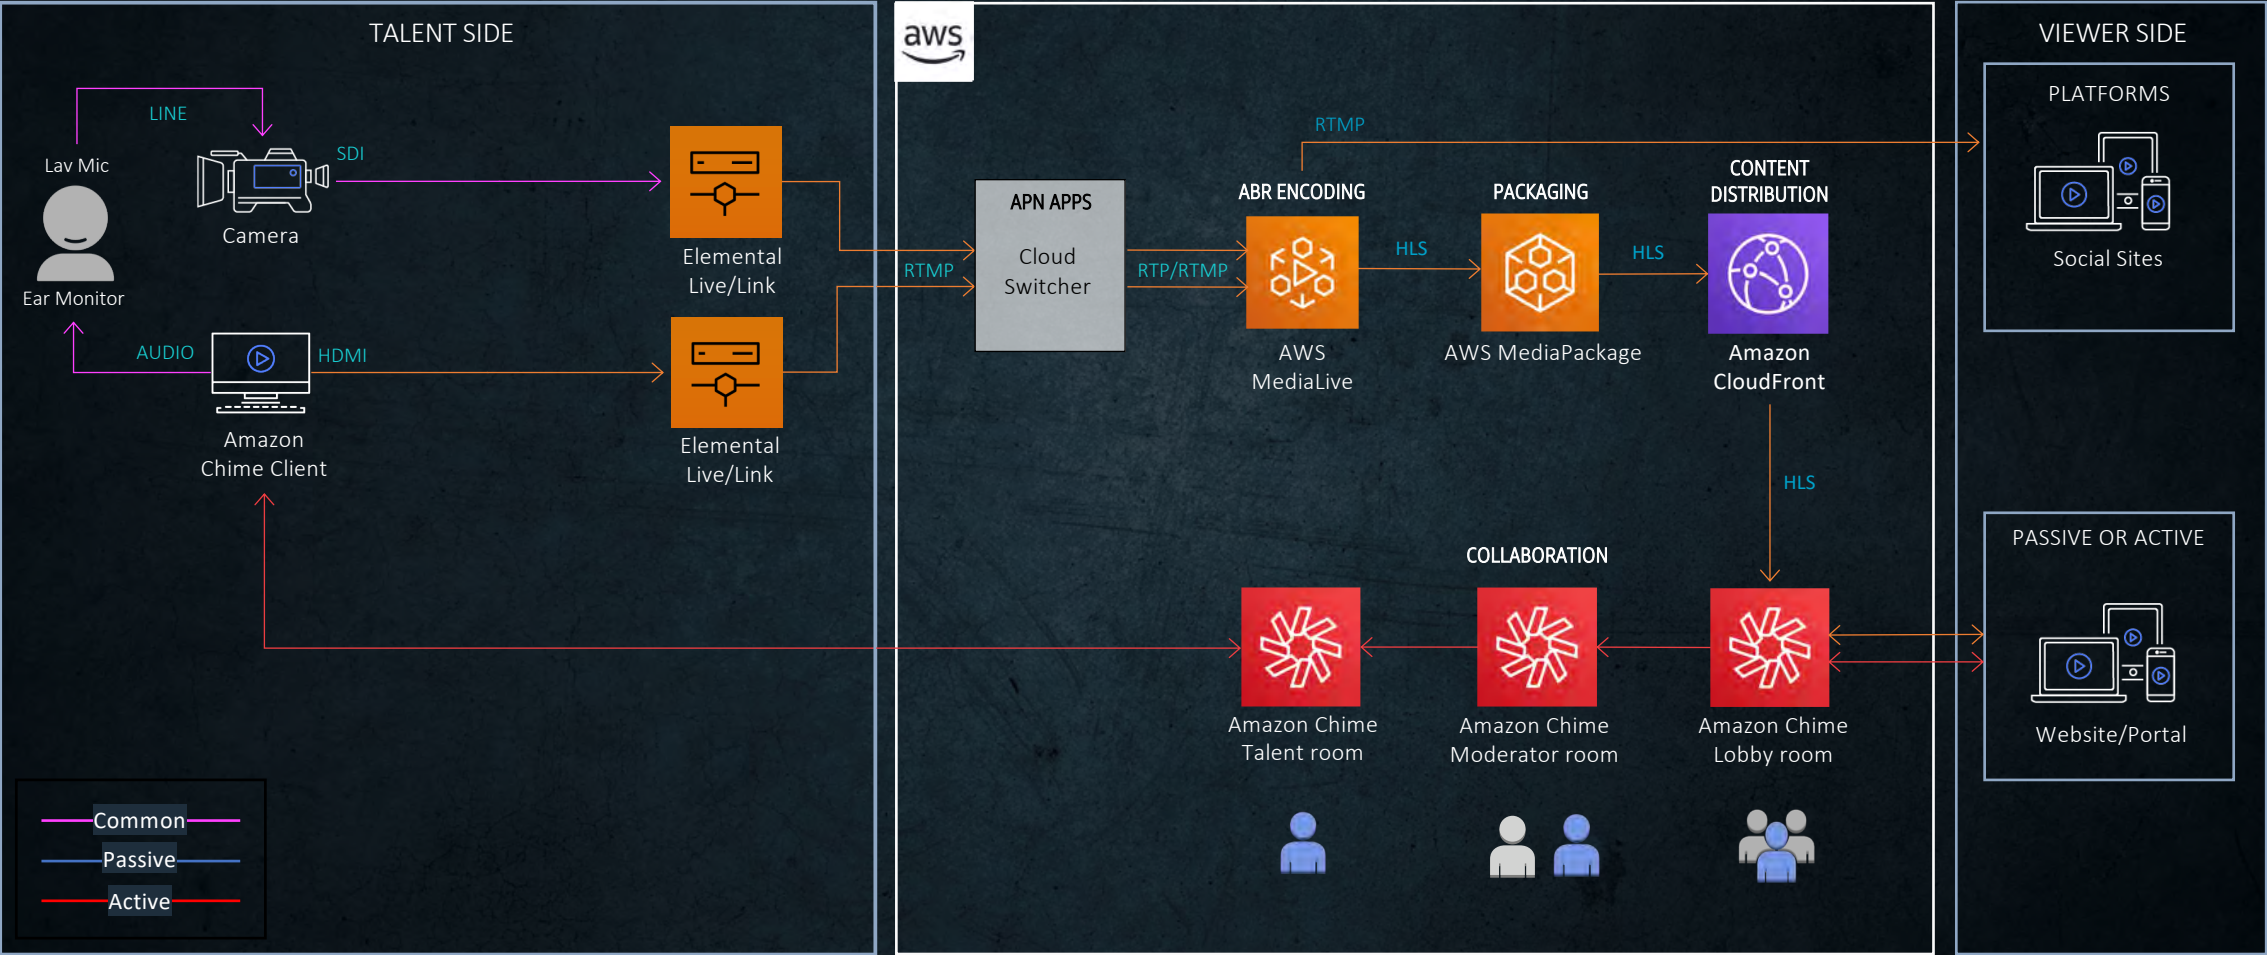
TALENT SIDE

LINE

Lav Mic

SDI

Camera

Ear Monitor

AUDIO

HDMI

Amazon Chime Client

Elemental Live/Link

Elemental Live/Link

Common

Passive

Active

aws

RTMP

APN APPS

Cloud Switcher

RTMP

RTP/RTMP

ABR ENCODING

AWS MediaLive

HLS

PACKAGING

AWS MediaPackage

HLS

CONTENT DISTRIBUTION

Amazon CloudFront

HLS

COLLABORATION

Amazon Chime Talent room

Amazon Chime Moderator room

Amazon Chime Lobby room

VIEWER SIDE

PLATFORMS

Social Sites

PASSIVE OR ACTIVE

Website/Portal